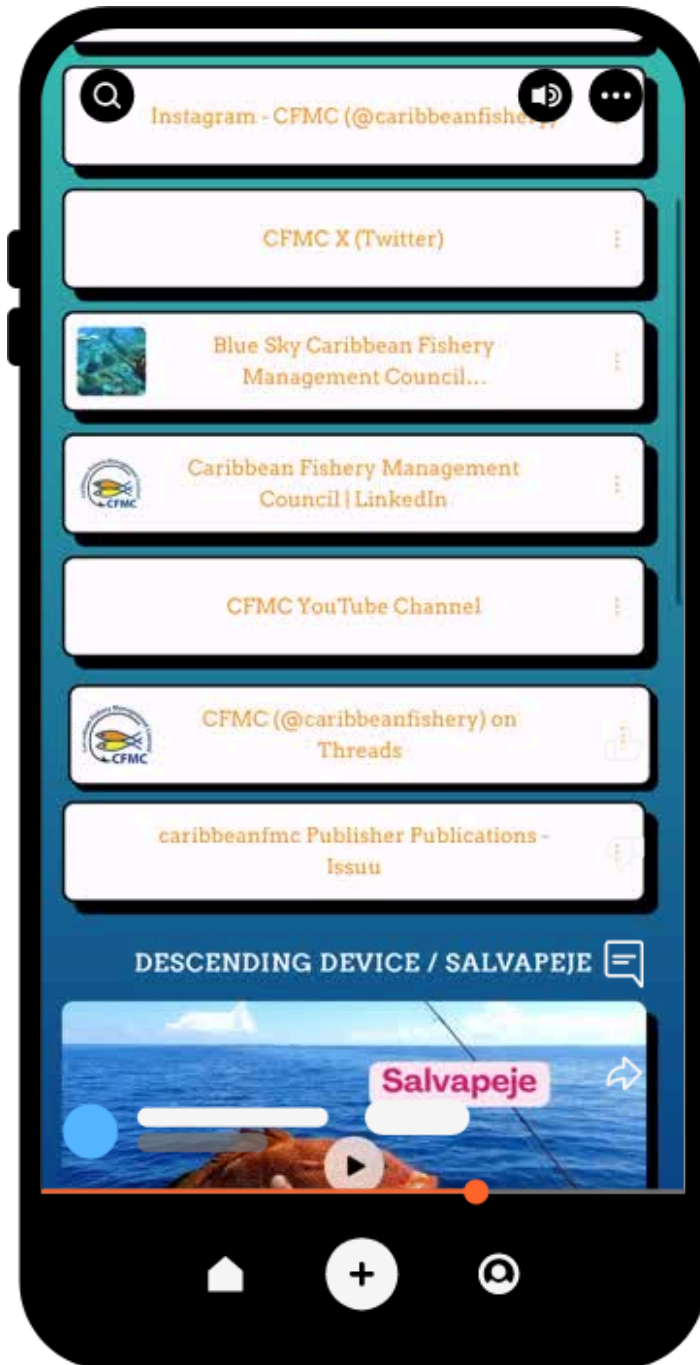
Instagram - CFMC (@caribbeanfisher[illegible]

CFMC X (Twitter)

Blue Sky Caribbean Fishery Management Council...

CFMC

Caribbean Fishery Management Council | LinkedIn

CFMC YouTube Channel

CFMC

CFMC (@caribbeanfishery) on Threads

caribbeanfmc Publisher Publications - Issuu

DESCENDING DEVICE / SALVAPEJE

Salvapeje